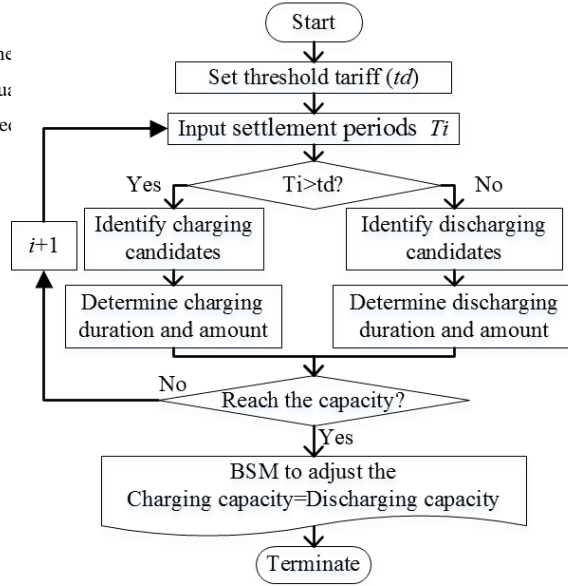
ne
ua
ec

Start

Set threshold tariff (*td*)

Input settlement periods *Ti*

Yes

Ti>td?

No

*i*+1

Identify charging candidates

Identify discharging candidates

Determine charging duration and amount

Determine discharging duration and amount

No

Reach the capacity?

Yes

BSM to adjust the Charging capacity=Discharging capacity

Terminate